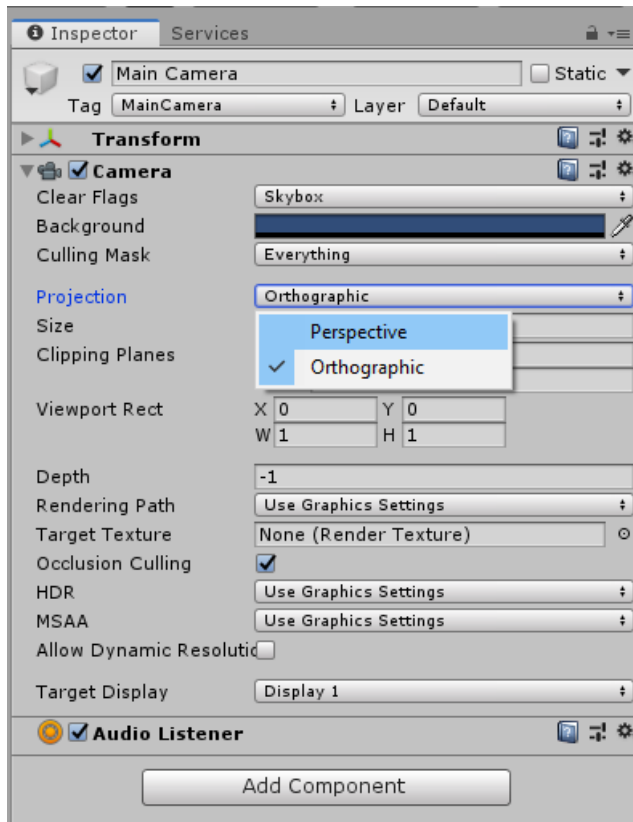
Inspector Services

Main Camera Static

Tag MainCamera Layer Default

Transform

Camera

Clear Flags Skybox

Background

Culling Mask Everything

Projection Orthographic

Size

Clipping Planes

Perspective

Orthographic

Viewport Rect X 0 Y 0

W 1 H 1

Depth -1

Rendering Path Use Graphics Settings

Target Texture None (Render Texture)

Occlusion Culling

HDR Use Graphics Settings

MSAA Use Graphics Settings

Allow Dynamic Resolutio

Target Display Display 1

Audio Listener

Add Component